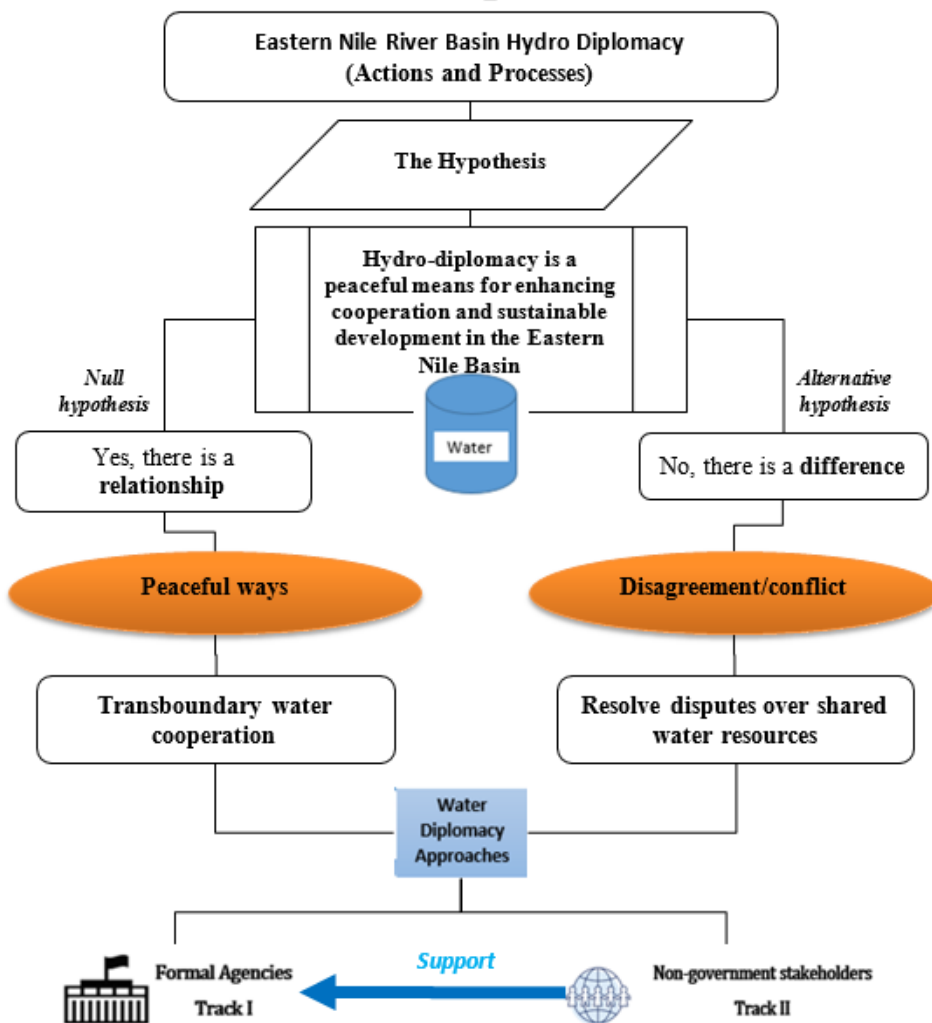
Eastern Nile River Basin Hydro Diplomacy
(Actions and Processes)

The Hypothesis

Hydro-diplomacy is a peaceful means for enhancing cooperation and sustainable development in the Eastern Nile Basin

Water

Null hypothesis

Yes, there is a relationship

Alternative hypothesis

No, there is a difference

Peaceful ways

Disagreement/conflict

Transboundary water cooperation

Resolve disputes over shared water resources

Water Diplomacy Approaches

Formal Agencies
Track I

Support

Non-government stakeholders
Track II